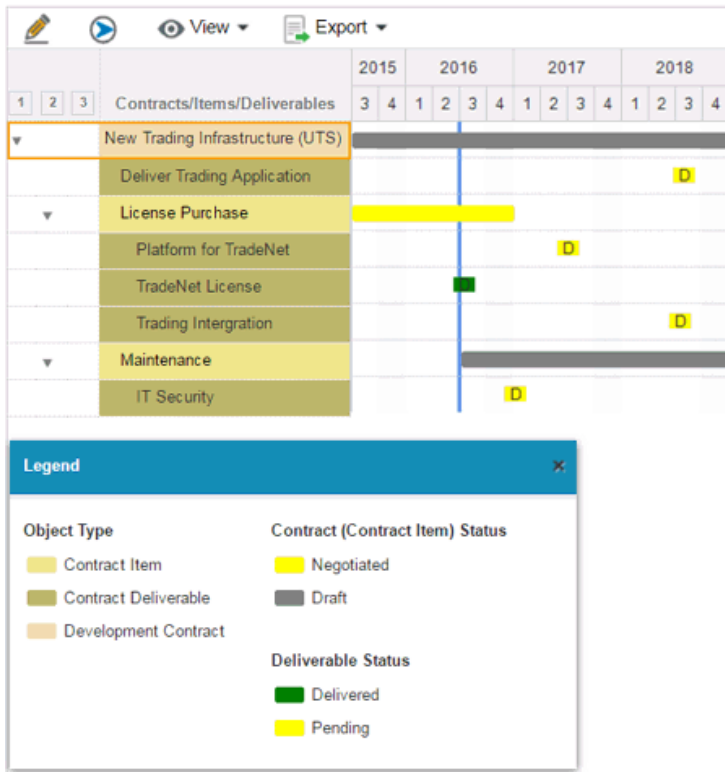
View ▾ Export ▾

| 1 2 3 | Contracts/Items/Deliverables | 2015 3 | 4 | 2016 1 | 2 | 3 | 4 | 2017 1 | 2 | 3 | 4 | 2018 1 | 2 | 3 | 4 |
|---|---|---|---|---|---|---|---|---|---|---|---|---|---|---|---|
| ▾ | New Trading Infrastructure (UTS) | | | | | | | | | | | | | | |
| | Deliver Trading Application | | | | | | | | | | | | D | | |
| ▾ | License Purchase | | | | | | | | | | | | | | |
| | Platform for TradeNet | | | | | | | | D | | | | | | |
| | TradeNet License | | | | | D | | | | | | | | | |
| | Trading Intergration | | | | | | | | | | | | D | | |
| ▾ | Maintenance | | | | | | | | | | | | | | |
| | IT Security | | | | | | D | | | | | | | | |

Legend ×

Object Type
Contract Item
Contract Deliverable
Development Contract

Contract (Contract Item) Status
Negotiated
Draft

Deliverable Status
Delivered
Pending